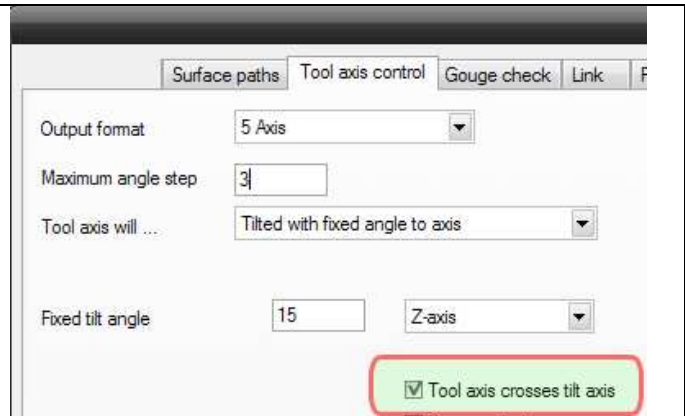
Surface paths | Tool axis control | Gouge check | Link | F

Output format | 5 Axis

Maximum angle step | 3

Tool axis will ... | Tilted with fixed angle to axis

Fixed tilt angle | 15 | Z-axis

☑ Tool axis crosses tilt axis